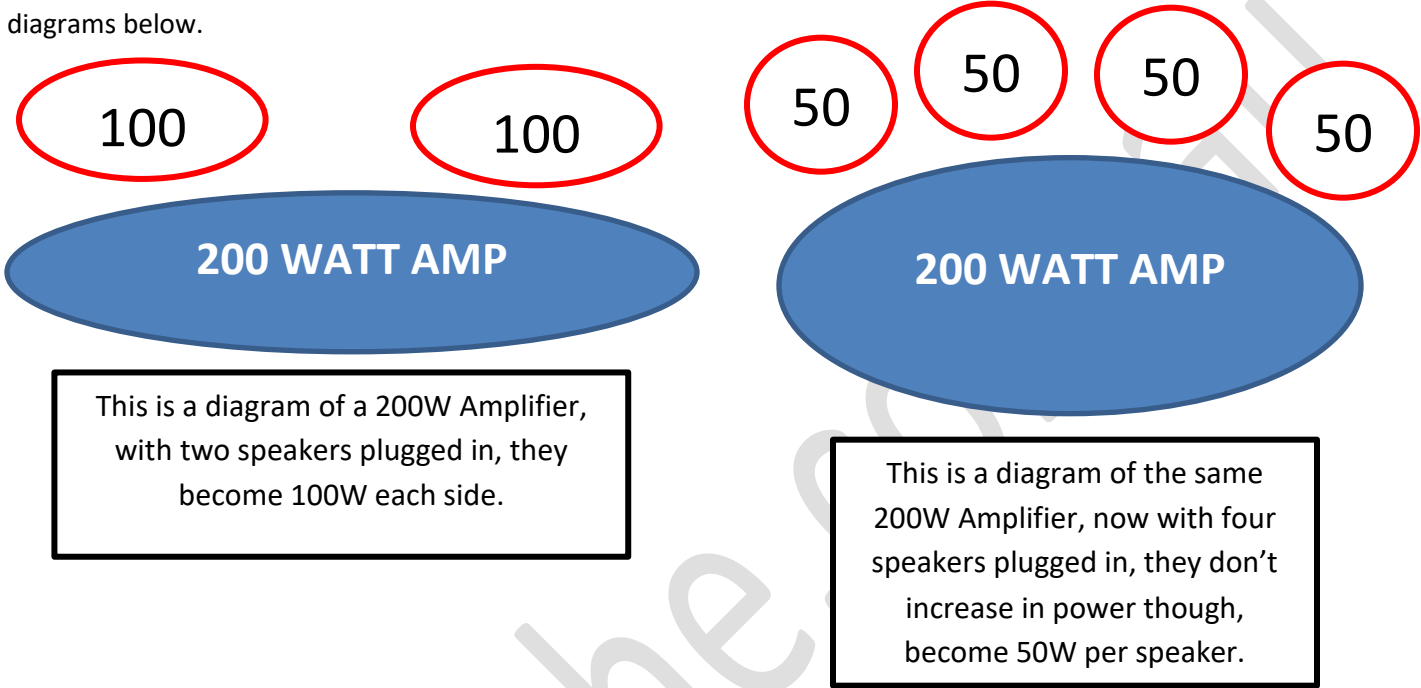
diagrams below.

100

100

200 WATT AMP

This is a diagram of a 200W Amplifier, with two speakers plugged in, they become 100W each side.

50

50

50

50

200 WATT AMP

This is a diagram of the same 200W Amplifier, now with four speakers plugged in, they don’t increase in power though, become 50W per speaker.